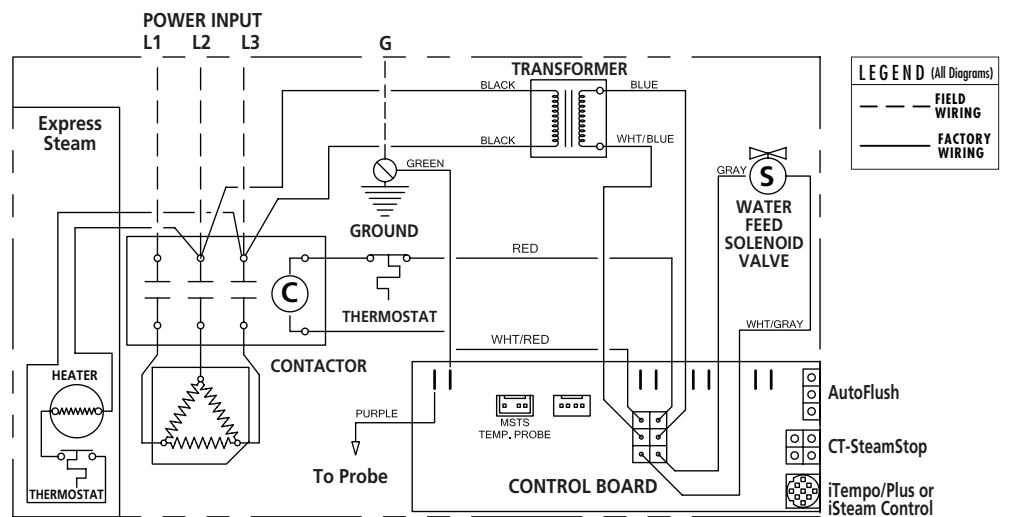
POWER INPUT
L1 L2 L3
G

TRANSFORMER
BLACK
BLUE
BLACK
WHT/BLUE

LEGEND (All Diagrams)
FIELD WIRING
FACTORY WIRING

Express Steam

GREEN
GROUND

GRAY
S
WATER FEED SOLENOID VALVE

RED
C
THERMOSTAT

WHT/GRAY
WHT/RED
CONTACTOR

HEATER
THERMOSTAT

PURPLE
MSTS TEMP. PROBE
To Probe

AutoFlush
CT-SteamStop
CONTROL BOARD
iTempo/Plus or iSteam Control